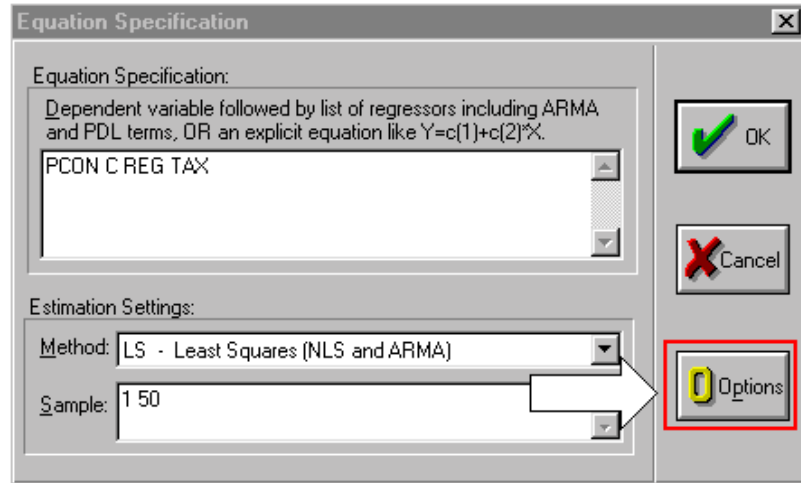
Equation Specification

Equation Specification:

Dependent variable followed by list of regressors including ARMA and PDL terms, OR an explicit equation like Y=c(1)+c(2)*X.

PCON C REG TAX

OK

Cancel

Estimation Settings:

Method: LS - Least Squares (NLS and ARMA)

Sample: 1 50

Options